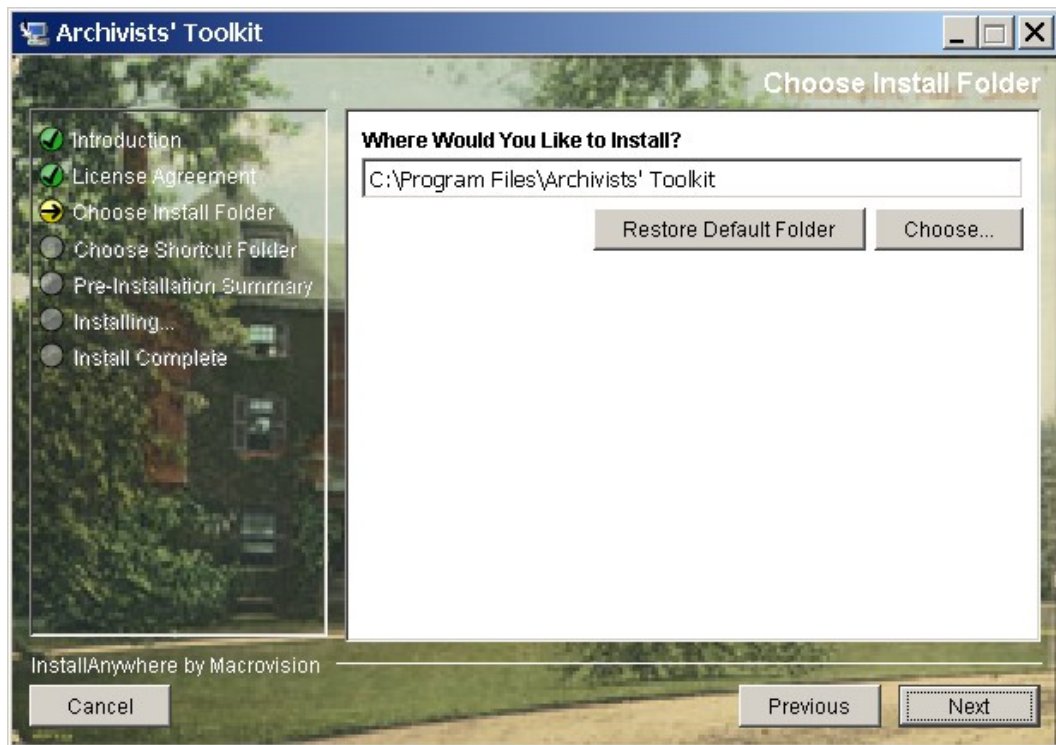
Archivists' Toolkit

Choose Install Folder

Introduction
License Agreement
Choose Install Folder
Choose Shortcut Folder
Pre-Installation Summary
Installing...
Install Complete

Where Would You Like to Install?

C:\Program Files\Archivists' Toolkit

Restore Default Folder

Choose...

InstallAnywhere by Macrovision

Cancel

Previous

Next